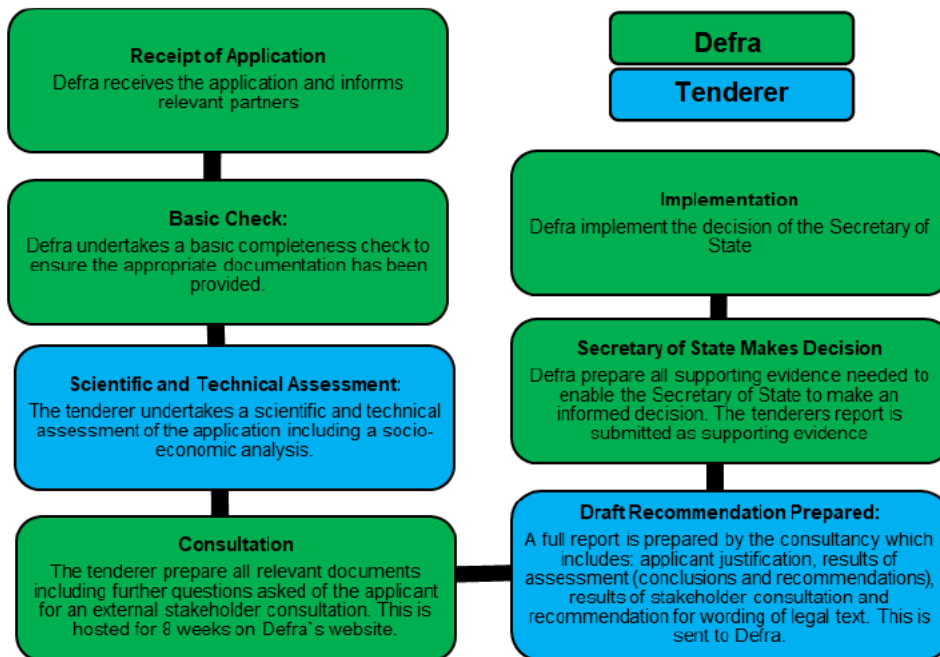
Defra

Tenderer

Receipt of Application
Defra receives the application and informs relevant partners

Basic Check:
Defra undertakes a basic completeness check to ensure the appropriate documentation has been provided.

Scientific and Technical Assessment:
The tenderer undertakes a scientific and technical assessment of the application including a socio-economic analysis.

Consultation
The tenderer prepare all relevant documents including further questions asked of the applicant for an external stakeholder consultation. This is hosted for 8 weeks on Defra`s website.

Draft Recommendation Prepared:
A full report is prepared by the consultancy which includes: applicant justification, results of assessment (conclusions and recommendations), results of stakeholder consultation and recommendation for wording of legal text. This is sent to Defra.

Secretary of State Makes Decision
Defra prepare all supporting evidence needed to enable the Secretary of State to make an informed decision. The tenderers report is submitted as supporting evidence

Implementation
Defra implement the decision of the Secretary of State